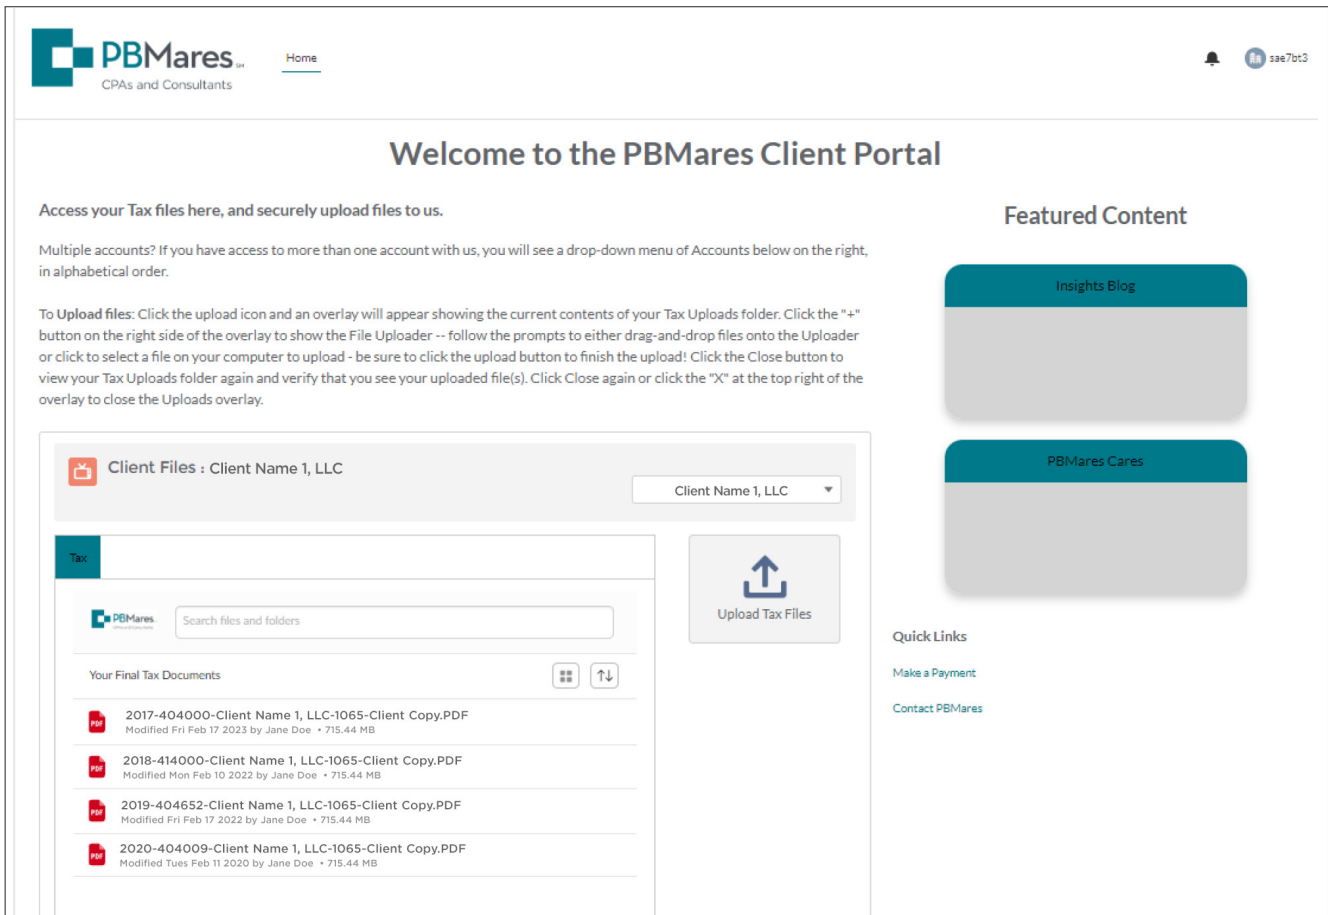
PBMares
CPAs and Consultants

Home

sae7bt3

Welcome to the PBMares Client Portal

Access your Tax files here, and securely upload files to us.

Multiple accounts? If you have access to more than one account with us, you will see a drop-down menu of Accounts below on the right, in alphabetical order.

To Upload files: Click the upload icon and an overlay will appear showing the current contents of your Tax Uploads folder. Click the "+" button on the right side of the overlay to show the File Uploader -- follow the prompts to either drag-and-drop files onto the Uploader or click to select a file on your computer to upload - be sure to click the upload button to finish the upload! Click the Close button to view your Tax Uploads folder again and verify that you see your uploaded file(s). Click Close again or click the "X" at the top right of the overlay to close the Uploads overlay.

Client Files : Client Name 1, LLC

Client Name 1, LLC

Tax

PBMares

Search files and folders

Upload Tax Files

Your Final Tax Documents

2017-404000-Client Name 1, LLC-1065-Client Copy.PDF
Modified Fri Feb 17 2023 by Jane Doe • 715.44 MB

2018-414000-Client Name 1, LLC-1065-Client Copy.PDF
Modified Mon Feb 10 2022 by Jane Doe • 715.44 MB

2019-404652-Client Name 1, LLC-1065-Client Copy.PDF
Modified Fri Feb 17 2022 by Jane Doe • 715.44 MB

2020-404009-Client Name 1, LLC-1065-Client Copy.PDF
Modified Tues Feb 11 2020 by Jane Doe • 715.44 MB

Featured Content

Insights Blog

PBMares Cares

Quick Links

Make a Payment

Contact PBMares